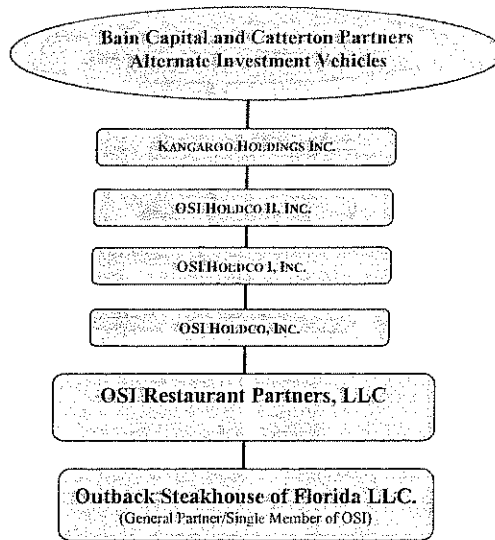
Bain Capital and Catterton Partners
Alternate Investment Vehicles

KANGAROO HOLDINGS INC.

OSI HOLDCO II, INC.

OSI HOLDCO I, INC.

OSI HOLDCO, INC.

OSI Restaurant Partners, LLC

Outback Steakhouse of Florida LLC.
(General Partner/Single Member of OSI)